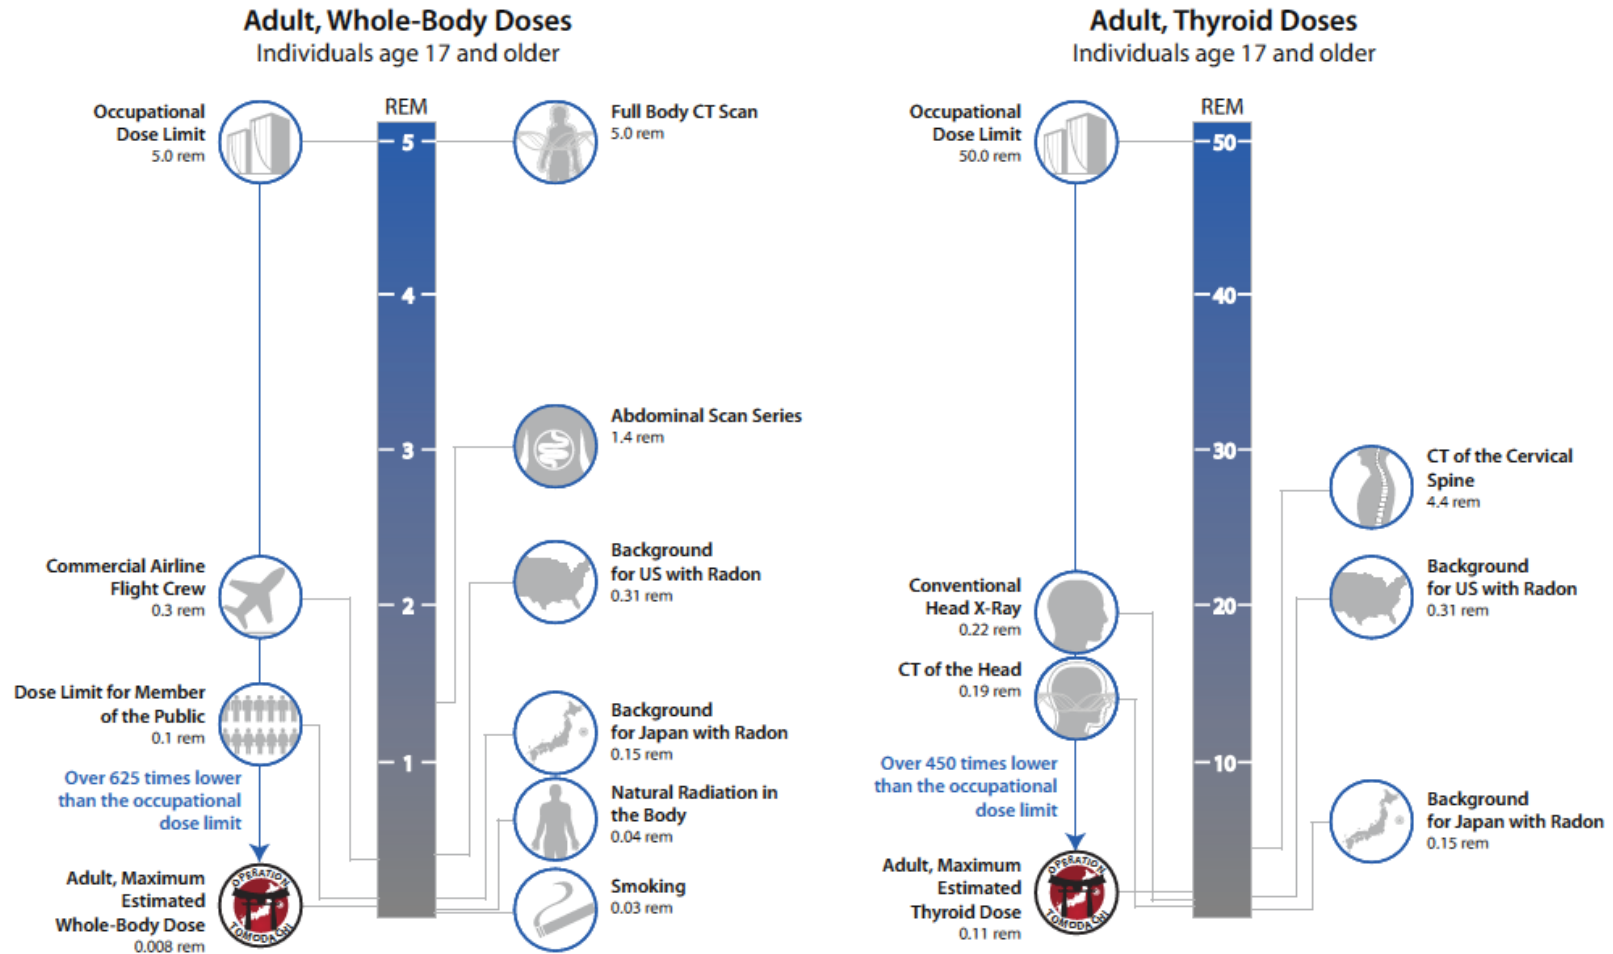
Adult, Whole-Body Doses
Individuals age 17 and older

REM
5
4
3
2
1

Occupational Dose Limit
5.0 rem

Commercial Airline Flight Crew
0.3 rem

Dose Limit for Member of the Public
0.1 rem

Over 625 times lower than the occupational dose limit

Adult, Maximum Estimated Whole-Body Dose
0.008 rem

OPERATION TOMODACHI

Full Body CT Scan
5.0 rem

Abdominal Scan Series
1.4 rem

Background for US with Radon
0.31 rem

Background for Japan with Radon
0.15 rem

Natural Radiation in the Body
0.04 rem

Smoking
0.03 rem

Adult, Thyroid Doses
Individuals age 17 and older

REM
50
40
30
20
10

Occupational Dose Limit
50.0 rem

Conventional Head X-Ray
0.22 rem

CT of the Head
0.19 rem

Over 450 times lower than the occupational dose limit

Adult, Maximum Estimated Thyroid Dose
0.11 rem

OPERATION TOMODACHI

CT of the Cervical Spine
4.4 rem

Background for US with Radon
0.31 rem

Background for Japan with Radon
0.15 rem